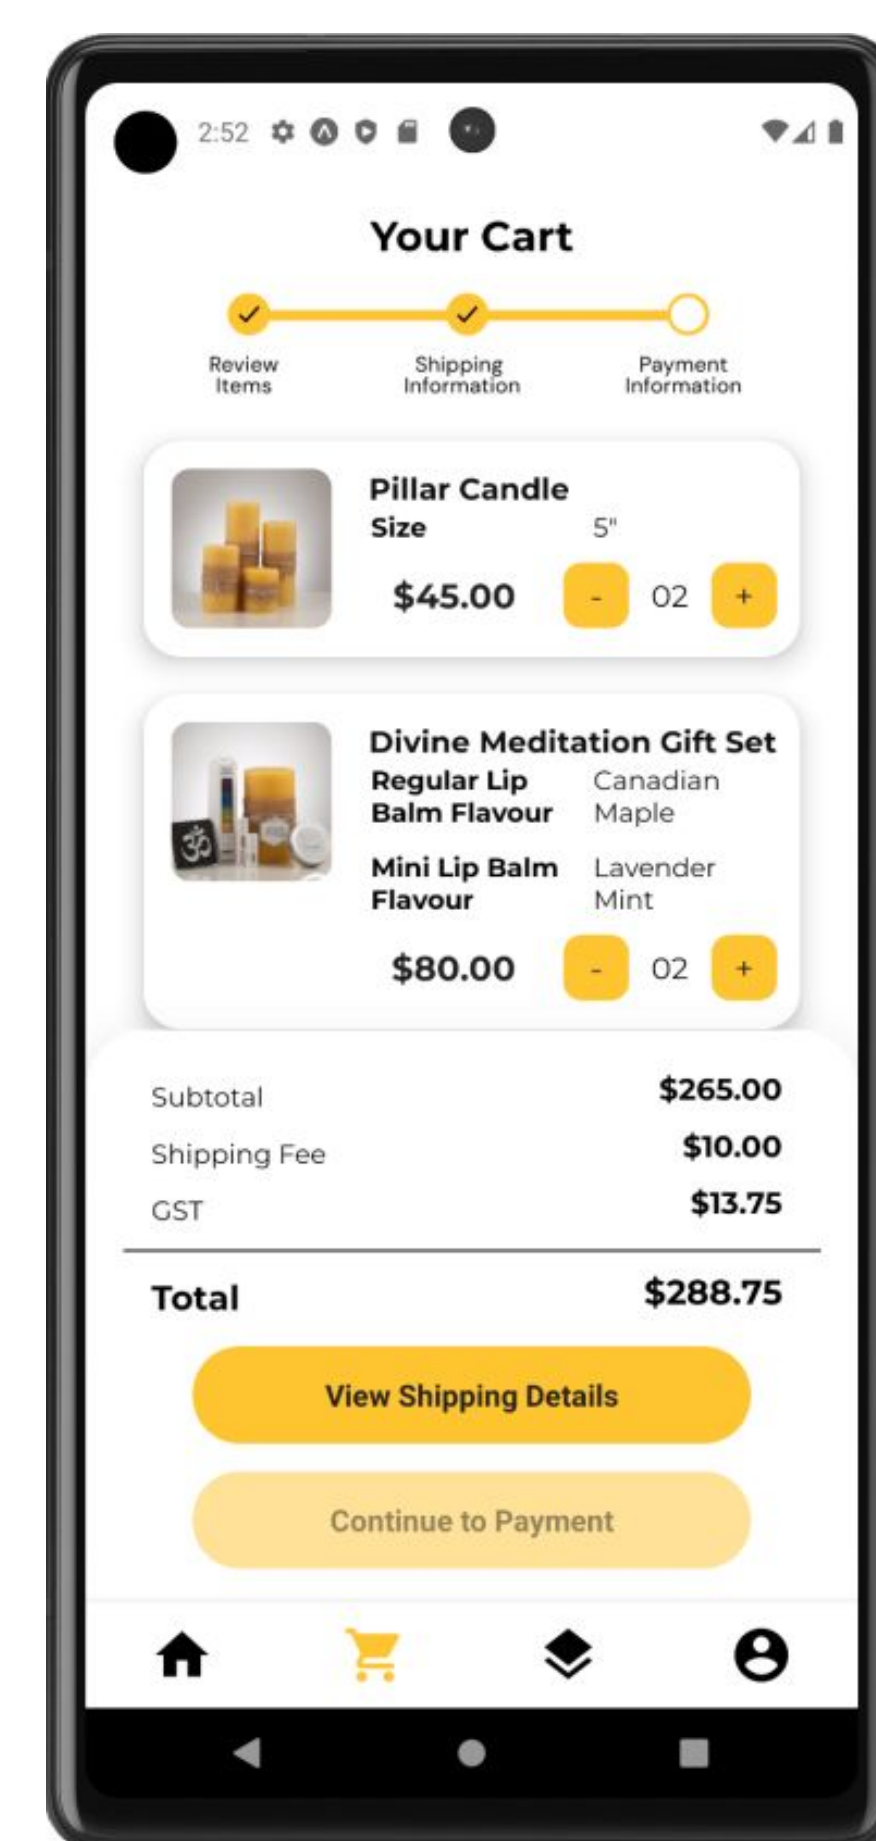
2:52

Your Cart

Review Items

Shipping Information

Payment Information

Pillar Candle
Size 5"
$45.00 - 02 +

Divine Meditation Gift Set
Regular Lip Balm Flavour Canadian Maple
Mini Lip Balm Flavour Lavender Mint
$80.00 - 02 +

Subtotal $265.00
Shipping Fee $10.00
GST $13.75

Total $288.75

View Shipping Details

Continue to Payment